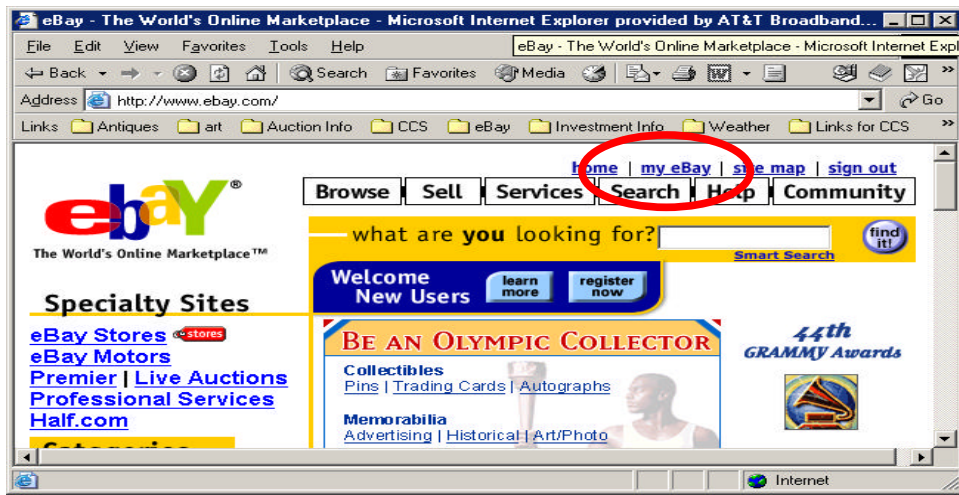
eBay - The World's Online Marketplace - Microsoft Internet Explorer provided by AT&T Broadband...

File Edit View Favorites Tools Help

eBay - The World's Online Marketplace - Microsoft Internet Expl

Back Search Favorites Media

Address http://www.ebay.com/ Go

Links Antiques art Auction Info CCS eBay Investment Info Weather Links for CCS

home | my eBay | site map | sign out

Browse Sell Services Search Help Community

ebY®

The World's Online Marketplace™

what are you looking for? find it!

Smart Search

Welcome New Users learn more register now

Specialty Sites

eBay Stores stores

eBay Motors

Premier | Live Auctions

Professional Services

Half.com

Categories

BE AN OLYMPIC COLLECTOR

Collectibles

Pins | Trading Cards | Autographs

Memorabilia

Advertising | Historical | Art/Photo

44th GRAMMY Awards

Internet